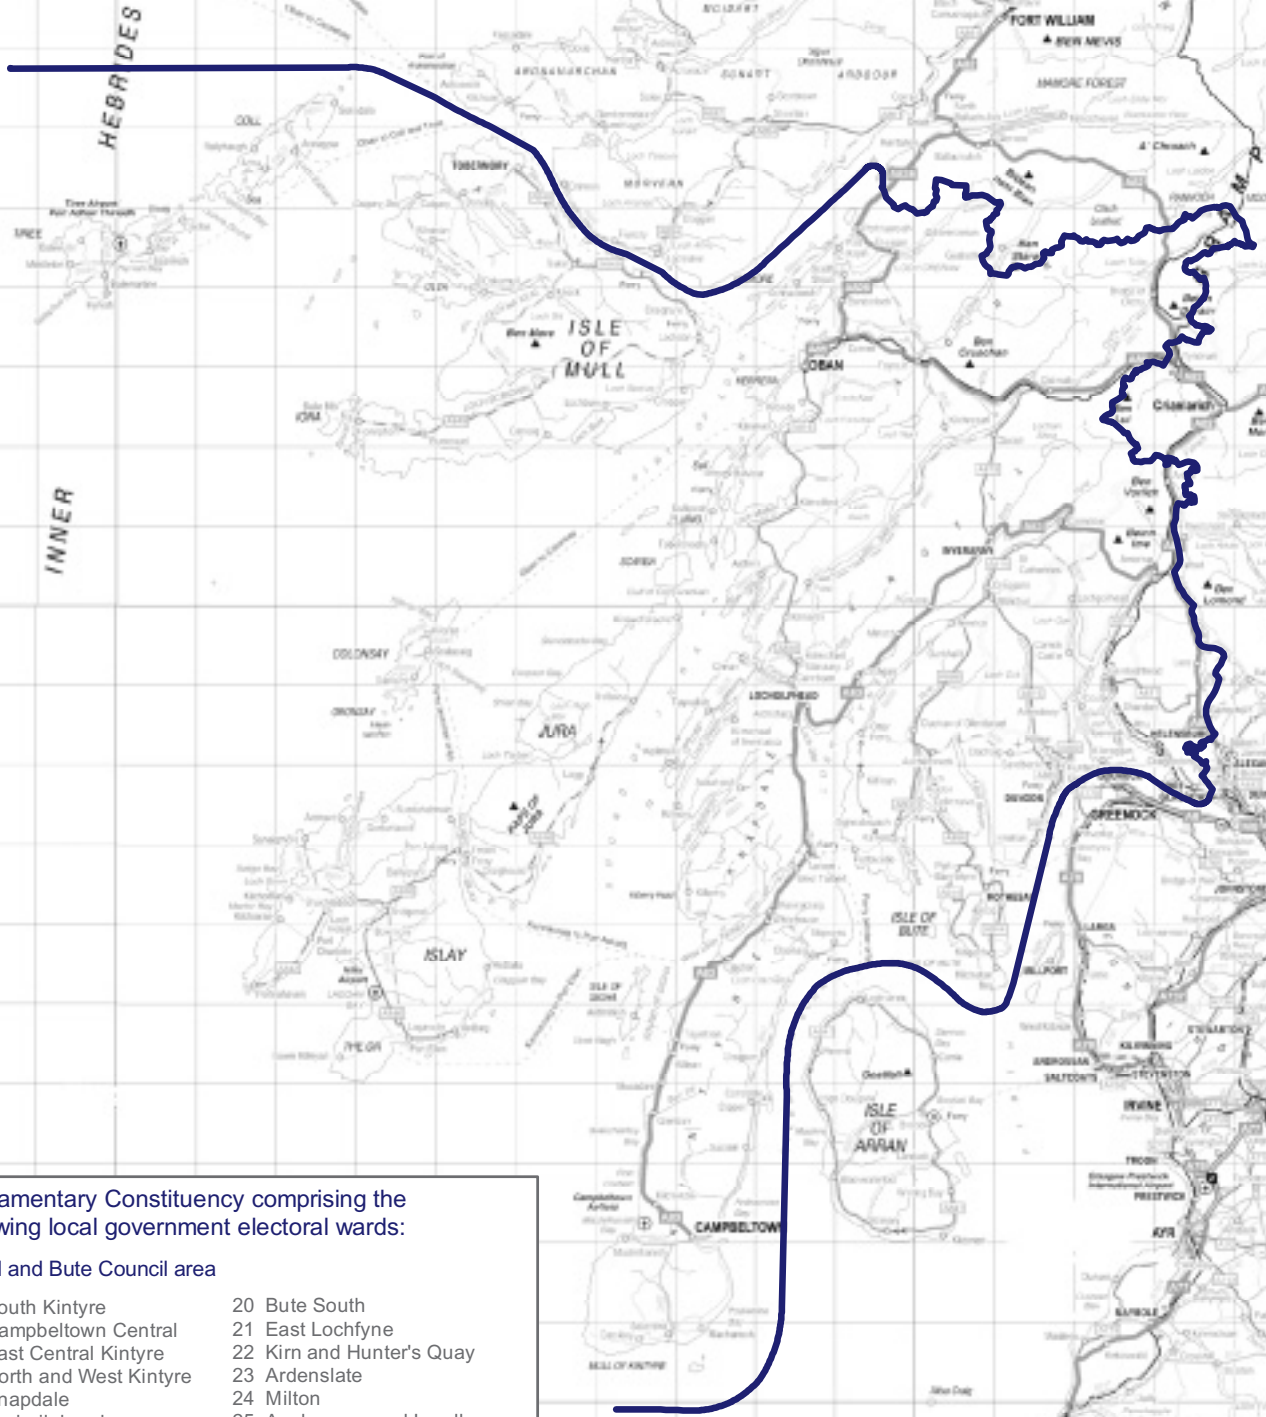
HEBRIDES
INNER
FORT WILLIAM
BEN NEVIS
MAMORE FOREST
ARDNAMURCHAN
SUNART
ARDGOUR
COLL
TIREE
TOBERMORY
MORVERN
ISLE OF MULL
Ben More
IONA
OBAN
Ben Cruachan
Crianlarich
Ben Vorlich
Ben Lomond
INVERARAY
COLONSAY
ORONSAY
JURA
Paps of Jura
LOCHGILPHEAD
ISLAY
DUNOON
GREENOCK
ROTHESAY
ISLE OF BUTE
MILLPORT
ISLE OF ARRAN
Goatfell
ARDROSSAN
SALTCOATS
IRVINE
TROON
PRESTWICK
AYR
CAMPBELTOWN
MULL OF KINTYRE

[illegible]amentary Constituency comprising the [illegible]wing local government electoral wards:

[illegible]l and Bute Council area

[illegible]outh Kintyre
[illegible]ampbeltown Central
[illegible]ast Central Kintyre
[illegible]orth and West Kintyre
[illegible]napdale

20 Bute South
21 East Lochfyne
22 Kirn and Hunter's Quay
23 Ardenslate
24 Milton